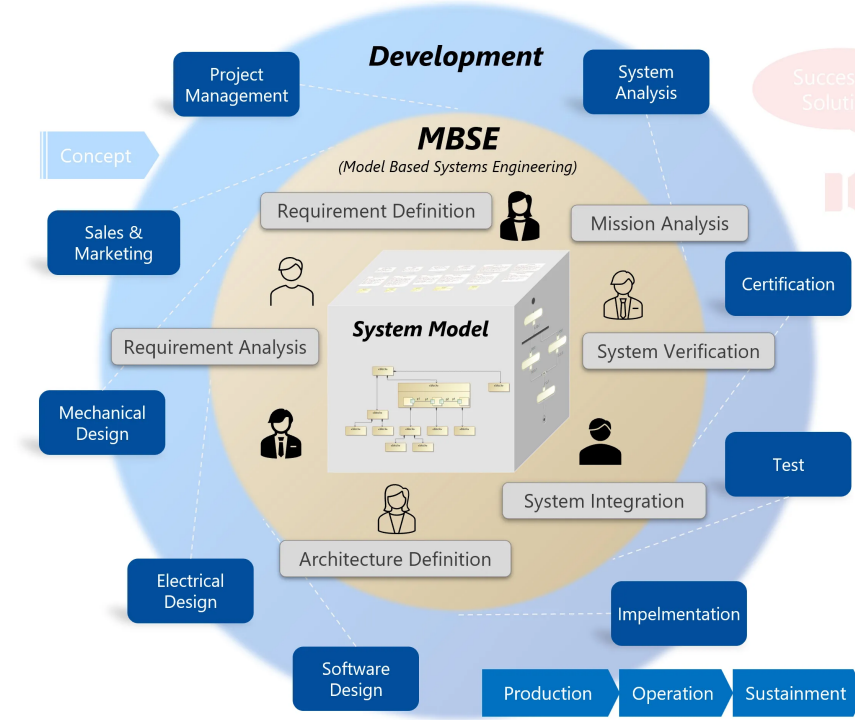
Development

Project Management

System Analysis

Succes Soluti

Concept

MBSE

(Model Based Systems Engineering)

Requirement Definition

Mission Analysis

Sales & Marketing

Certification

System Model

Requirement Analysis

System Verification

Mechanical Design

Test

System Integration

Architecture Definition

Electrical Design

Impelmentation

Software Design

Production

Operation

Sustainment